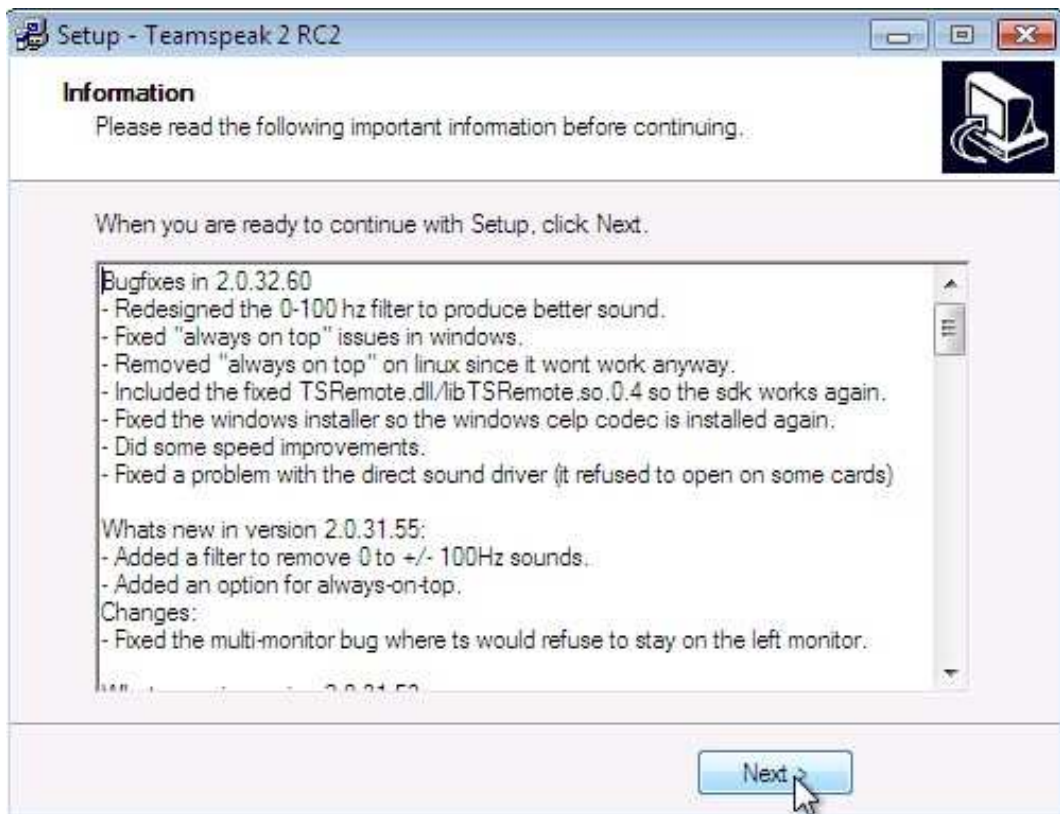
Setup - Teamspeak 2 RC2

Information
Please read the following important information before continuing.

When you are ready to continue with Setup, click Next.

Bugfixes in 2.0.32.60
- Redesigned the 0-100 hz filter to produce better sound.
- Fixed "always on top" issues in windows.
- Removed "always on top" on linux since it wont work anyway.
- Included the fixed TSRemote.dll/libTSRemote.so.0.4 so the sdk works again.
- Fixed the windows installer so the windows celp codec is installed again.
- Did some speed improvements.
- Fixed a problem with the direct sound driver (it refused to open on some cards)

Whats new in version 2.0.31.55:
- Added a filter to remove 0 to +/- 100Hz sounds.
- Added an option for always-on-top.
Changes:
- Fixed the multi-monitor bug where ts would refuse to stay on the left monitor.

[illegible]

Next >